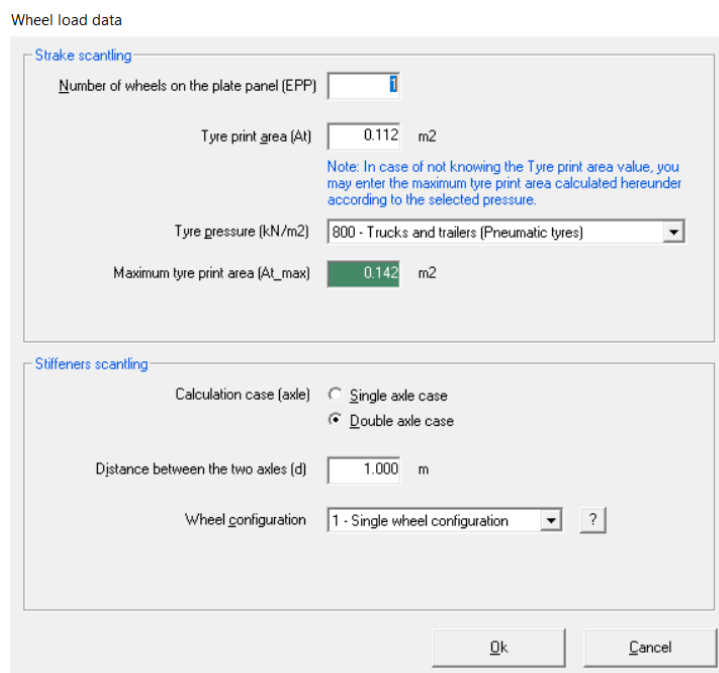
Wheel load data

Strake scantling

Number of wheels on the plate panel (EPP) 1

Tyre print area (At) 0.112 m2

Note: In case of not knowing the Tyre print area value, you may enter the maximum tyre print area calculated hereunder according to the selected pressure.

Tyre pressure (kN/m2) 800 - Trucks and trailers (Pneumatic tyres)

Maximum tyre print area (At_max) 0.142 m2

Stiffeners scantling

Calculation case (axle) Single axle case
Double axle case

Distance between the two axles (d) 1.000 m

Wheel configuration 1 - Single wheel configuration ?

Ok Cancel